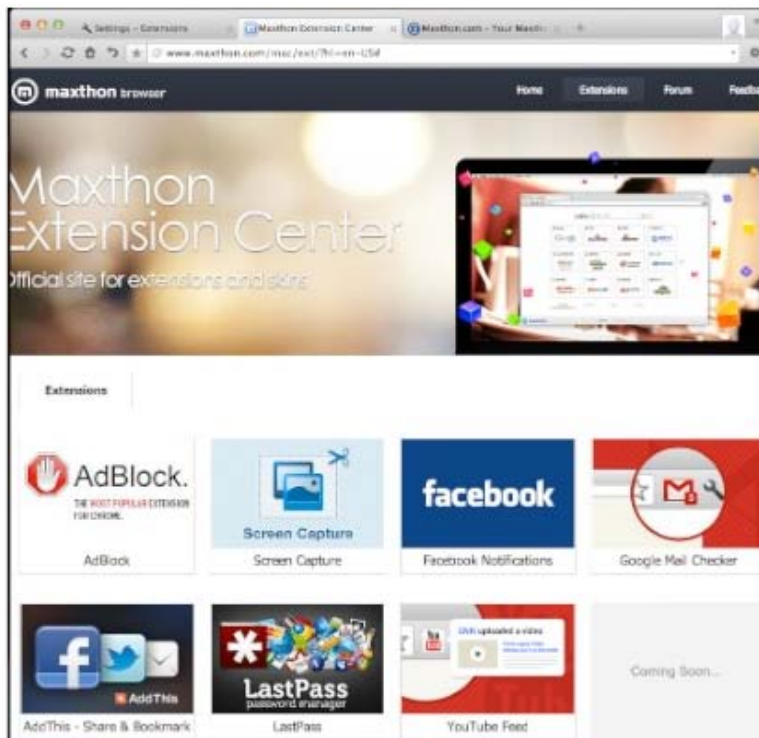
Settings - Extensions
Maxthon Extension Center
Maxthon.com - Your Maxth
www.maxthon.com/mx/ext/?hl=en-US#

maxthon browser
Home
Extensions
Forum
Feedb

Maxthon Extension Center
Official site for extensions and skins

Extensions

AdBlock.
THE MOST POPULAR EXTENSION FOR CHROME.
AdBlock

Screen Capture
Screen Capture

facebook
Facebook Notifications

Google Mail Checker

AddThis
AddThis - Share & Bookmark

LastPass
password manager
LastPass

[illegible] uploaded a video
YouTube Feed

Coming Soon...